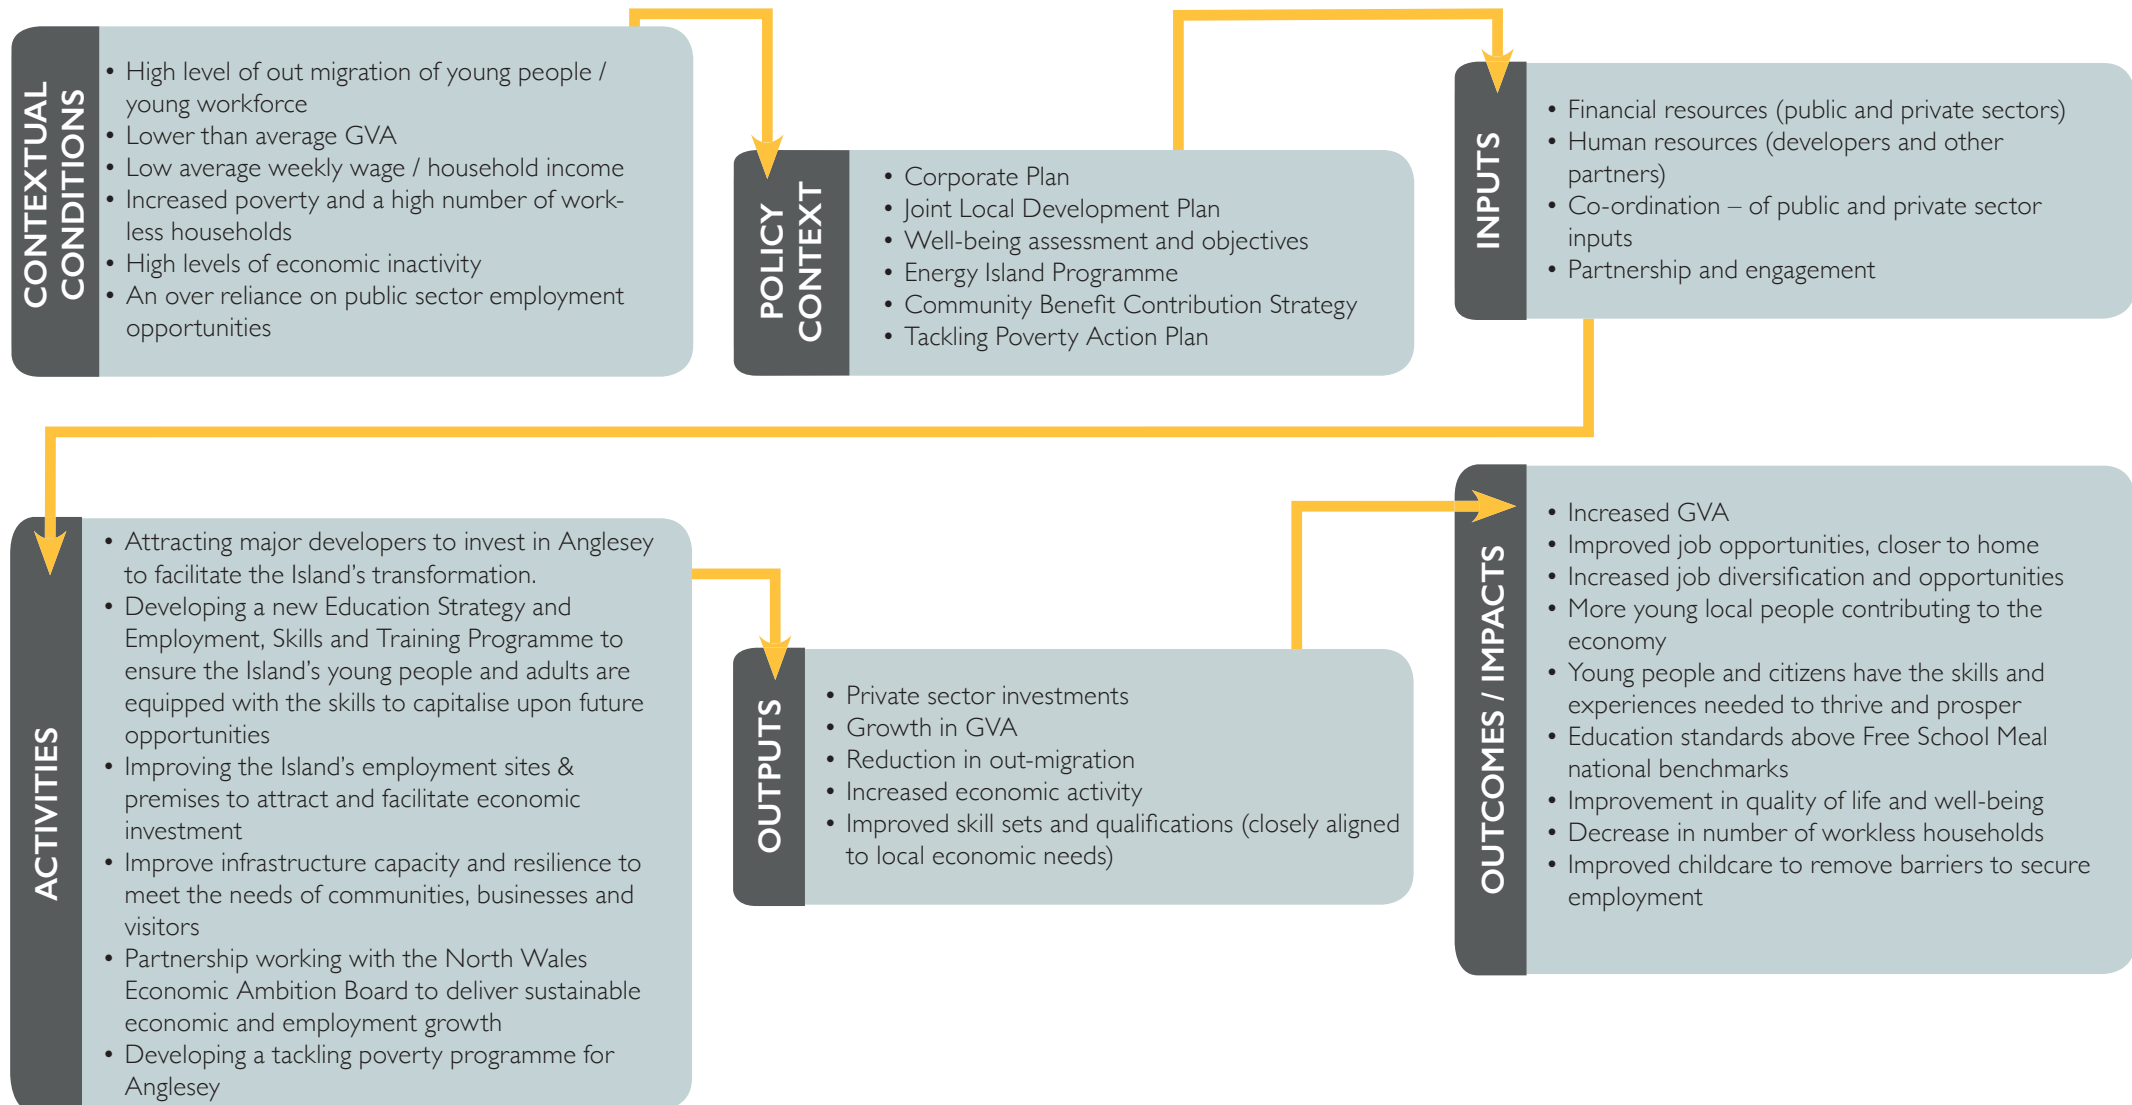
CONTEXTUAL CONDITIONS

• High level of out migration of young people / young workforce
• Lower than average GVA
• Low average weekly wage / household income
• Increased poverty and a high number of workless households
• High levels of economic inactivity
• An over reliance on public sector employment opportunities

POLICY CONTEXT

• Corporate Plan
• Joint Local Development Plan
• Well-being assessment and objectives
• Energy Island Programme
• Community Benefit Contribution Strategy
• Tackling Poverty Action Plan

INPUTS

• Financial resources (public and private sectors)
• Human resources (developers and other partners)
• Co-ordination – of public and private sector inputs
• Partnership and engagement

ACTIVITIES

• Attracting major developers to invest in Anglesey to facilitate the Island's transformation.
• Developing a new Education Strategy and Employment, Skills and Training Programme to ensure the Island's young people and adults are equipped with the skills to capitalise upon future opportunities
• Improving the Island's employment sites & premises to attract and facilitate economic investment
• Improve infrastructure capacity and resilience to meet the needs of communities, businesses and visitors
• Partnership working with the North Wales Economic Ambition Board to deliver sustainable economic and employment growth
• Developing a tackling poverty programme for Anglesey

OUTPUTS

• Private sector investments
• Growth in GVA
• Reduction in out-migration
• Increased economic activity
• Improved skill sets and qualifications (closely aligned to local economic needs)

OUTCOMES / IMPACTS

• Increased GVA
• Improved job opportunities, closer to home
• Increased job diversification and opportunities
• More young local people contributing to the economy
• Young people and citizens have the skills and experiences needed to thrive and prosper
• Education standards above Free School Meal national benchmarks
• Improvement in quality of life and well-being
• Decrease in number of workless households
• Improved childcare to remove barriers to secure employment